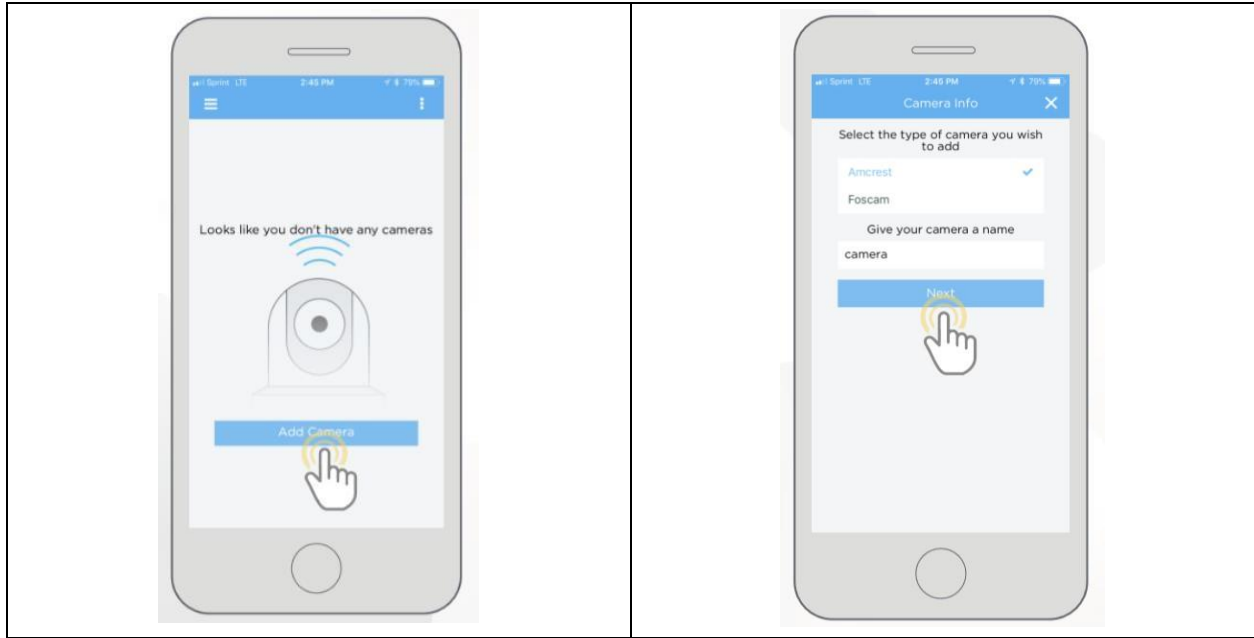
Sprint LTE 2:45 PM 79%

Looks like you don't have any cameras

Add Camera

Sprint LTE 2:45 PM 79%

Camera Info

Select the type of camera you wish to add

Amcrest

Foscam

Give your camera a name

camera

Next